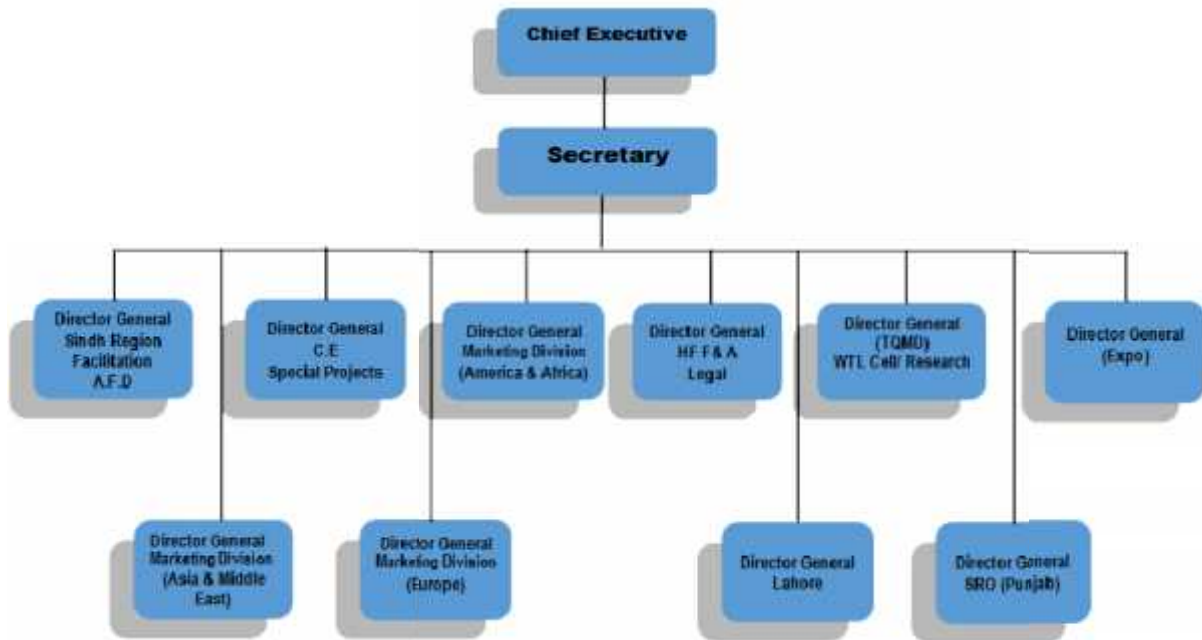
Chief Executive

Secretary

Director General
Sindh Region
Facilitation
A.F.D

Director General
C.E
Special Projects

Director General
Marketing Division
(America & Africa)

Director General
HF F & A
Legal

Director General
(TQMD)
WTL Cell/ Research

Director General
(Expo)

Director General
Marketing Division
(Asia & Middle East)

Director General
Marketing Division
(Europe)

Director General
Lahore

Director General
SRO (Punjab)